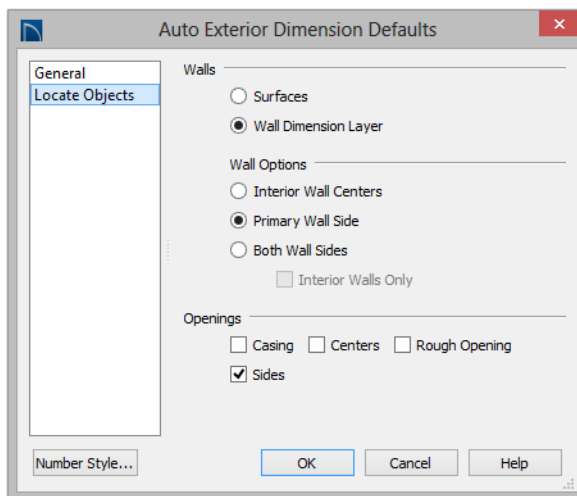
Auto Exterior Dimension Defaults

General
Locate Objects

Walls
Surfaces
Wall Dimension Layer

Wall Options
Interior Wall Centers
Primary Wall Side
Both Wall Sides
Interior Walls Only

Openings
Casing
Centers
Rough Opening
Sides

Number Style...
OK
Cancel
Help